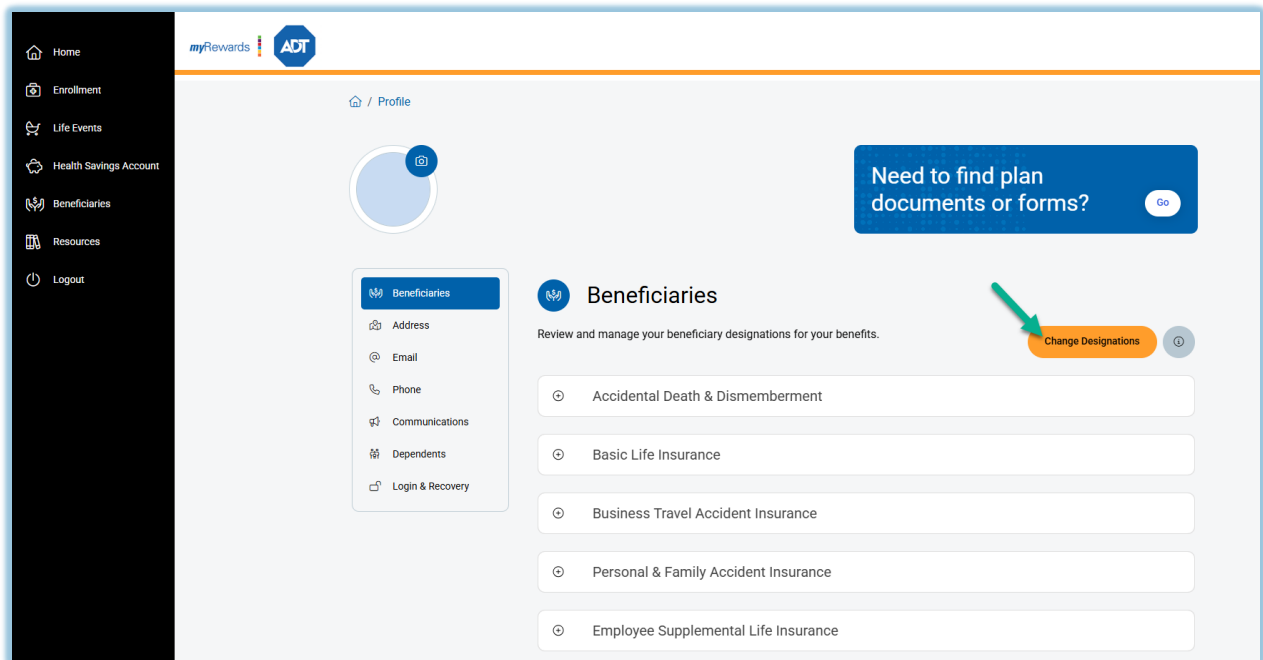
Home
Enrollment
Life Events
Health Savings Account
Beneficiaries
Resources
Logout

myRewards ADT

/ Profile

Need to find plan documents or forms?
Go

Beneficiaries
Address
Email
Phone
Communications
Dependents
Login & Recovery

Beneficiaries

Review and manage your beneficiary designations for your benefits.

Change Designations

Accidental Death & Dismemberment

Basic Life Insurance

Business Travel Accident Insurance

Personal & Family Accident Insurance

Employee Supplemental Life Insurance